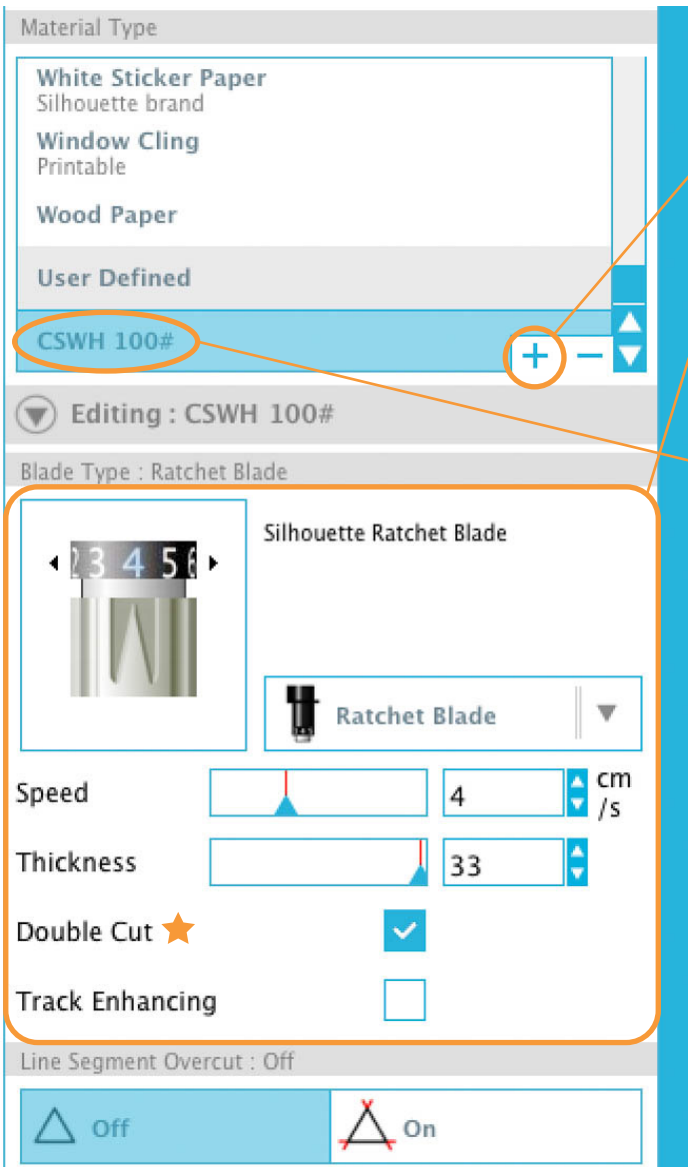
Material Type

White Sticker Paper
Silhouette brand

Window Cling
Printable

Wood Paper

User Defined

CSWH 100#

+ −

Editing : CSWH 100#

Blade Type : Ratchet Blade

2 3 4 5 6

Silhouette Ratchet Blade

Ratchet Blade

Speed 4 cm /s

Thickness 33

Double Cut

Track Enhancing

Line Segment Overcut : Off

Off On